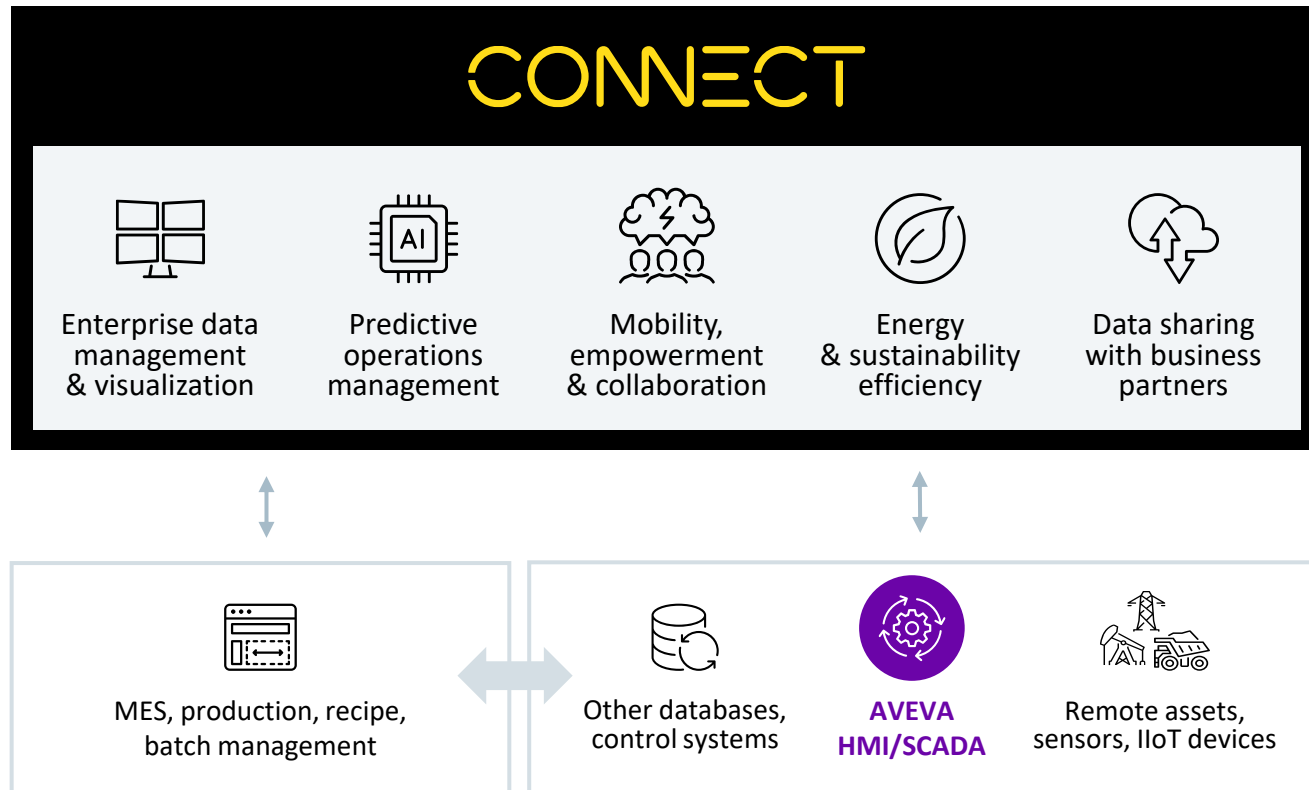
CONNECT

AI

Enterprise data management & visualization

Predictive operations management

Mobility, empowerment & collaboration

Energy & sustainability efficiency

Data sharing with business partners

MES, production, recipe, batch management

Other databases, control systems

AVEVA HMI/SCADA

Remote assets, sensors, IIoT devices